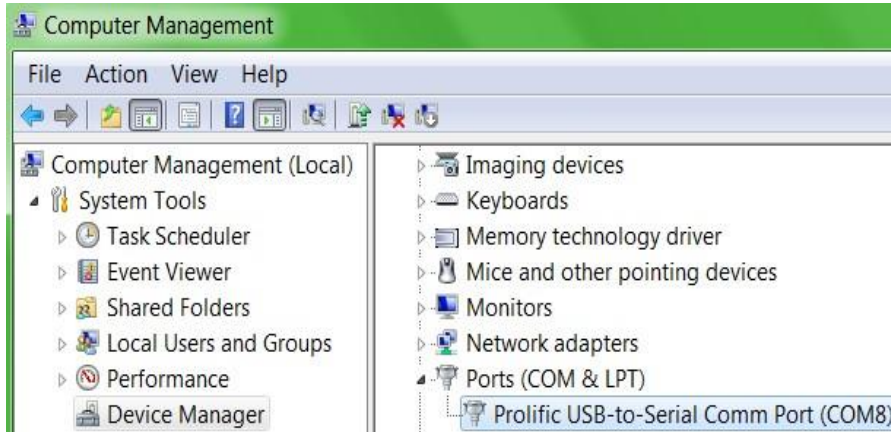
Computer Management

File Action View Help

Computer Management (Local)
System Tools
Task Scheduler
Event Viewer
Shared Folders
Local Users and Groups
Performance
Device Manager

Imaging devices
Keyboards
Memory technology driver
Mice and other pointing devices
Monitors
Network adapters
Ports (COM & LPT)
Prolific USB-to-Serial Comm Port (COM8)